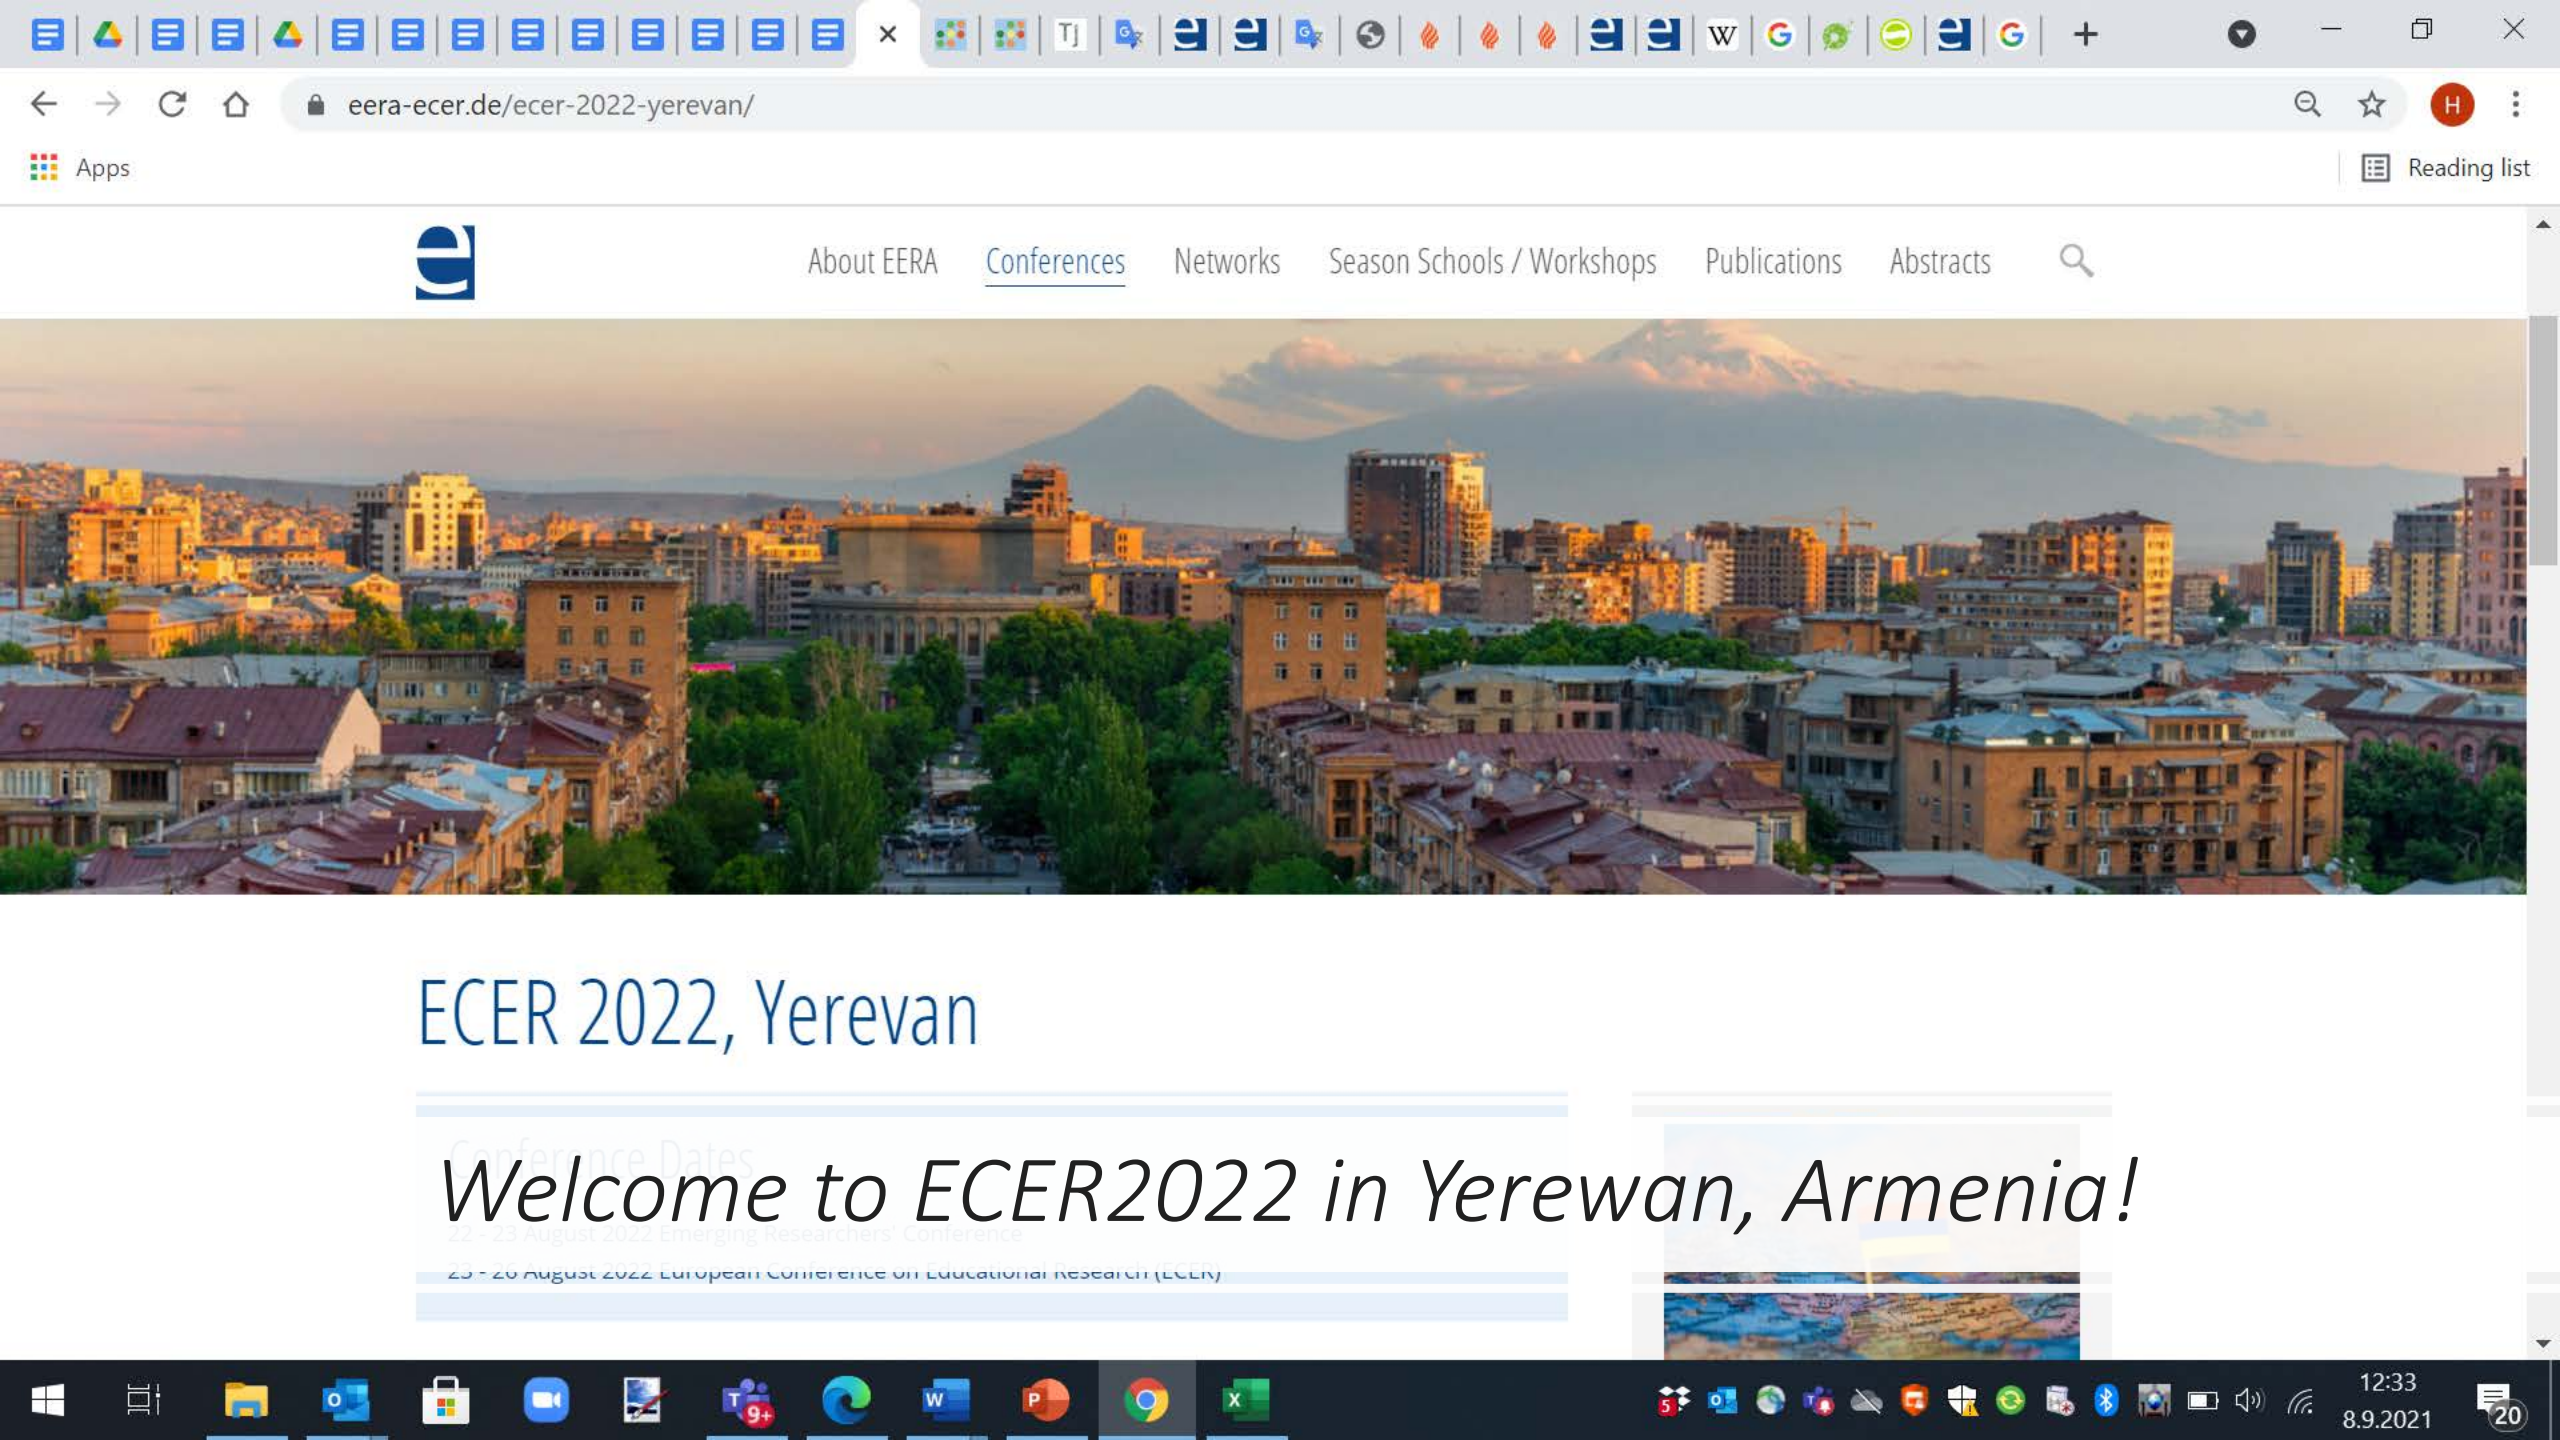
eera-ecer.de/ecer-2022-yerevan/

Apps

Reading list

About EERA Conferences Networks Season Schools / Workshops Publications Abstracts

ECER 2022, Yerevan

Conference Dates

Welcome to ECER2022 in Yerewan, Armenia!

22 - 23 August 2022 Emerging Researchers' Conference

23 - 26 August 2022 European Conference on Educational Research (ECER)

12:33
8.9.2021

20